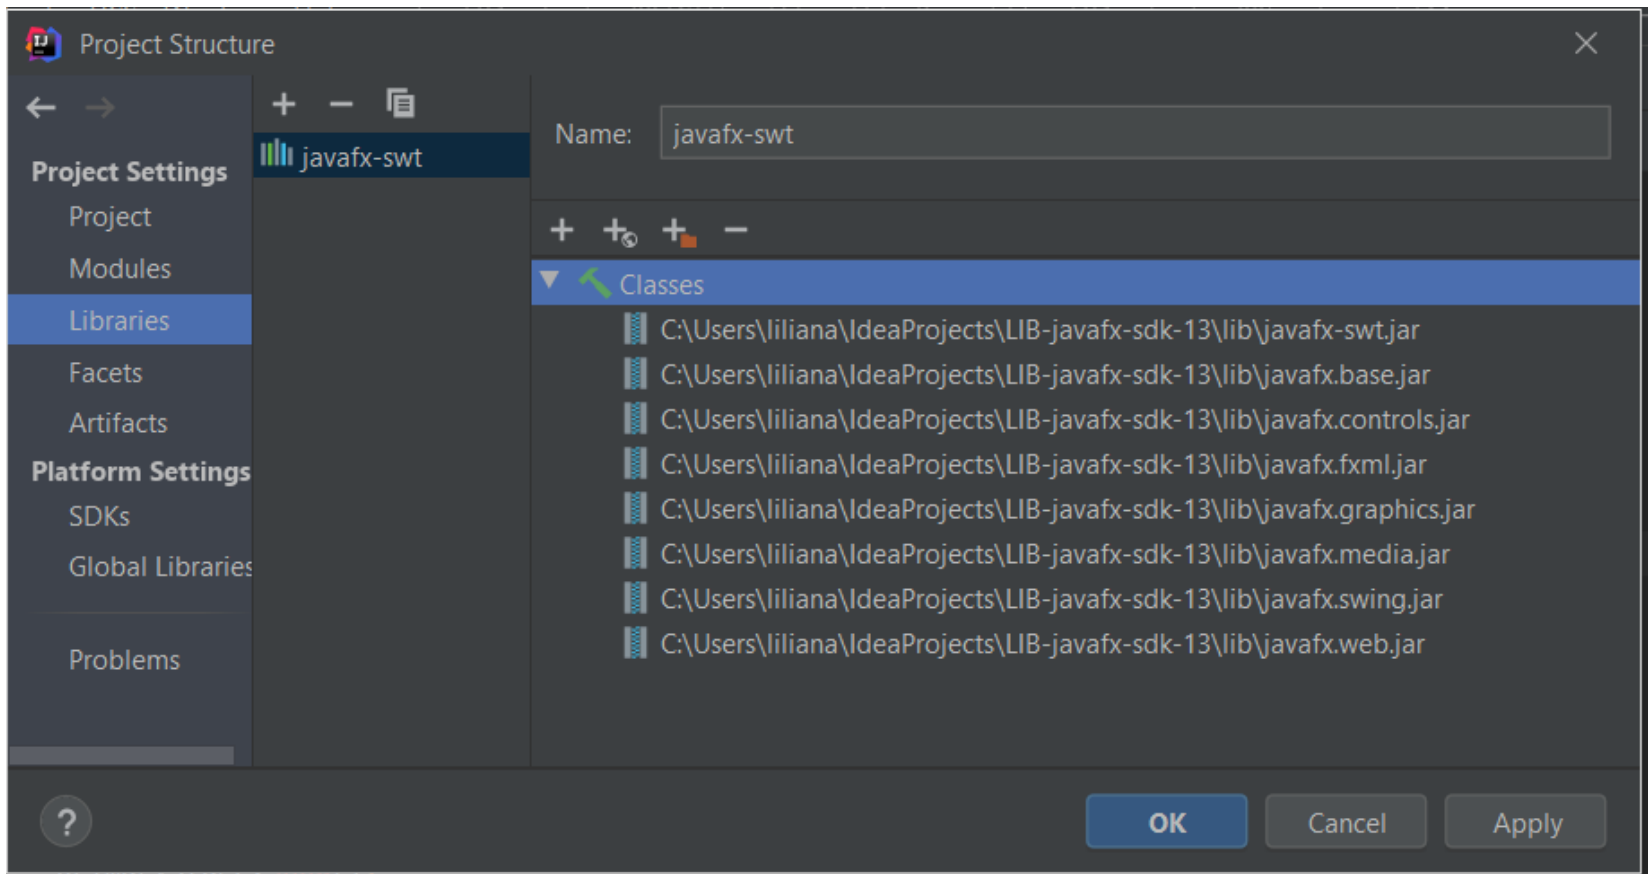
Project Structure

Project Settings
Project
Modules
Libraries
Facets
Artifacts
Platform Settings
SDKs
Global Libraries
Problems

javafx-swt

Name: javafx-swt

Classes
C:\Users\liliana\IdeaProjects\LIB-javafx-sdk-13\lib\javafx-swt.jar
C:\Users\liliana\IdeaProjects\LIB-javafx-sdk-13\lib\javafx.base.jar
C:\Users\liliana\IdeaProjects\LIB-javafx-sdk-13\lib\javafx.controls.jar
C:\Users\liliana\IdeaProjects\LIB-javafx-sdk-13\lib\javafx.fxml.jar
C:\Users\liliana\IdeaProjects\LIB-javafx-sdk-13\lib\javafx.graphics.jar
C:\Users\liliana\IdeaProjects\LIB-javafx-sdk-13\lib\javafx.media.jar
C:\Users\liliana\IdeaProjects\LIB-javafx-sdk-13\lib\javafx.swing.jar
C:\Users\liliana\IdeaProjects\LIB-javafx-sdk-13\lib\javafx.web.jar

?
OK
Cancel
Apply